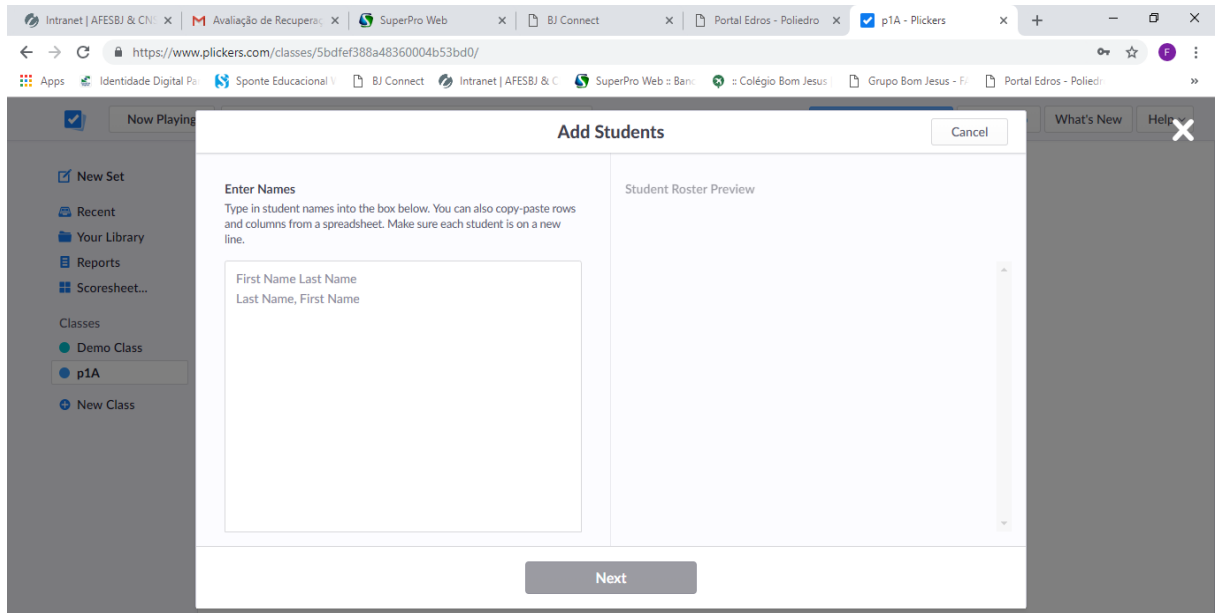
Intranet | AFESBJ & CN ×
Avaliação de Recupera ×
SuperPro Web ×
BJ Connect ×
Portal Edros - Poliedro ×
p1A - Plickers ×
+

https://www.plickers.com/classes/5bdfef388a48360004b53bd0/

Apps
Identidade Digital Pa
Sponte Educacional
BJ Connect
Intranet | AFESBJ & C
SuperPro Web :: Banc
:: Colégio Bom Jesus
Grupo Bom Jesus - F
Portal Edros - Poliedr
»

Now Playing
What's New
Help

New Set
Recent
Your Library
Reports
Scoresheet...
Classes
Demo Class
p1A
New Class

Add Students
Cancel

Enter Names
Type in student names into the box below. You can also copy-paste rows and columns from a spreadsheet. Make sure each student is on a new line.

First Name Last Name
Last Name, First Name

Student Roster Preview

Next